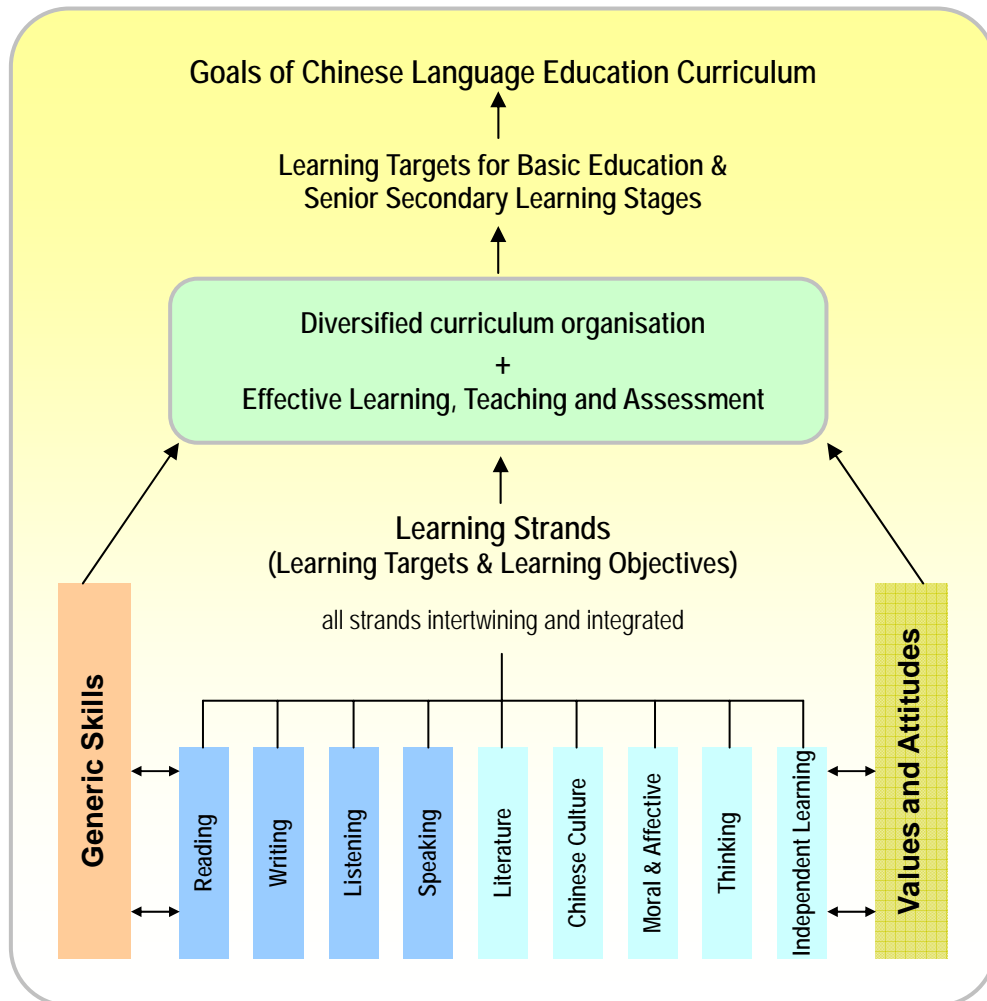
Goals of Chinese Language Education Curriculum

Learning Targets for Basic Education & Senior Secondary Learning Stages

Diversified curriculum organisation
+
Effective Learning, Teaching and Assessment

Learning Strands
(Learning Targets & Learning Objectives)

all strands intertwining and integrated

Generic Skills

Reading

Writing

Listening

Speaking

Literature

Chinese Culture

Moral & Affective

Thinking

Independent Learning

Values and Attitudes